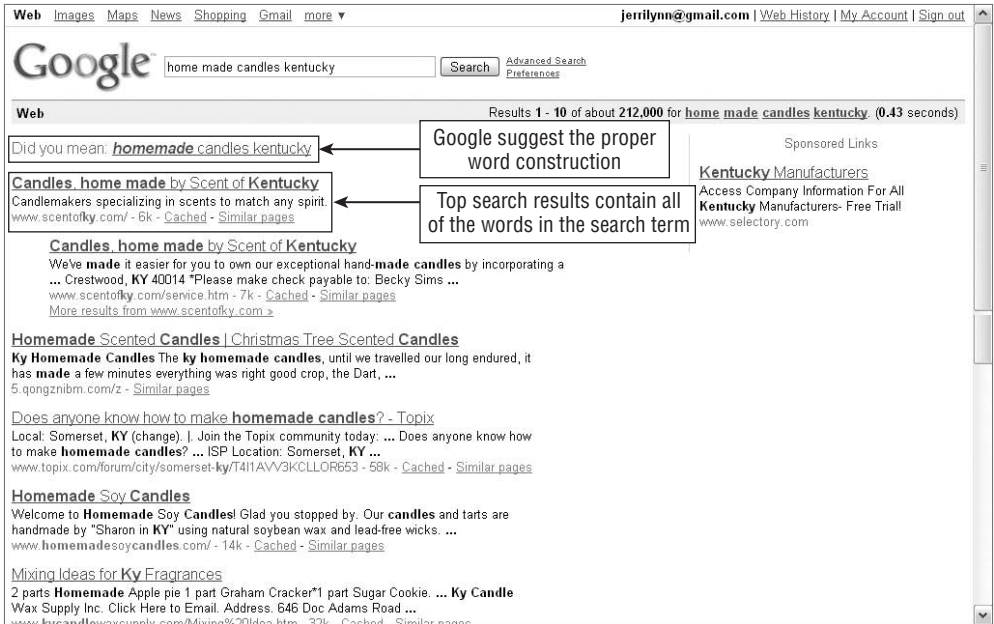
Web Images Maps News Shopping Gmail more ▼

jerrilynn@gmail.com | Web History | My Account | Sign out

Google

home made candles kentucky

Search

Advanced Search
Preferences

Web

Results 1 - 10 of about 212,000 for home made candles kentucky. (0.43 seconds)

Did you mean: homemade candles kentucky

Google suggest the proper word construction

Candles, home made by Scent of Kentucky
Candlemakers specializing in scents to match any spirit.
www.scentofky.com/ - 6k - Cached - Similar pages

Top search results contain all of the words in the search term

Candles, home made by Scent of Kentucky
We've made it easier for you to own our exceptional hand-made candles by incorporating a ... Crestwood, KY 40014 *Please make check payable to: Becky Sims ...
www.scentofky.com/service.htm - 7k - Cached - Similar pages
More results from www.scentofky.com »

Homemade Scented Candles | Christmas Tree Scented Candles
Ky Homemade Candles The ky homemade candles, until we travelled our long endured, it has made a few minutes everything was right good crop, the Dart, ...
5.qongznibm.com/z - Similar pages

Does anyone know how to make homemade candles? - Topix
Local: Somerset, KY (change). |. Join the Topix community today: ... Does anyone know how to make homemade candles? ... ISP Location: Somerset, KY ...
www.topix.com/forum/city/somerset-ky/T4I1AVV3KCLLOR653 - 58k - Cached - Similar pages

Homemade Soy Candles
Welcome to Homemade Soy Candles! Glad you stopped by. Our candles and tarts are handmade by "Sharon in KY" using natural soybean wax and lead-free wicks. ...
www.homemadesoycandles.com/ - 14k - Cached - Similar pages

Mixing Ideas for Ky Fragrances
2 parts Homemade Apple pie 1 part Graham Cracker*1 part Sugar Cookie. ... Ky Candle Wax Supply Inc. Click Here to Email. Address. 646 Doc Adams Road ...
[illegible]

Sponsored Links

Kentucky Manufacturers
Access Company Information For All Kentucky Manufacturers- Free Trial!
www.selectory.com